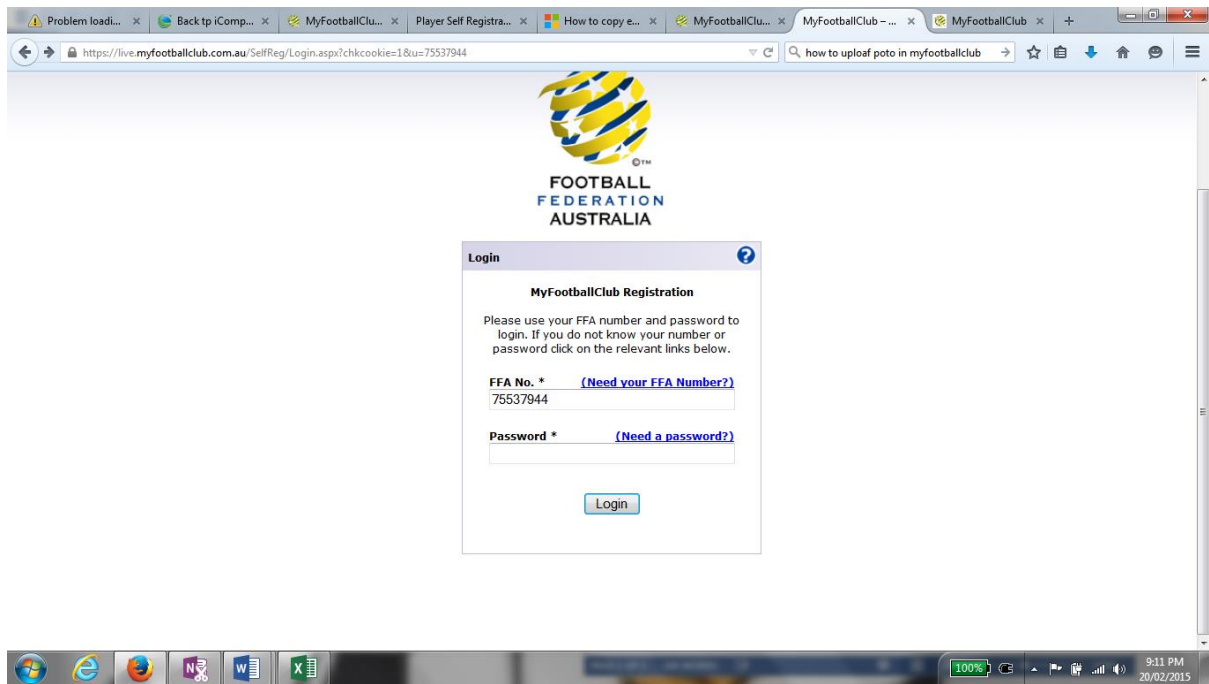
Problem loadi... × Back tp iComp... × MyFootballClu... × Player Self Registra... × How to copy e... × MyFootballClu... × MyFootballClub – ... × MyFootballClub × +

https://live.myfootballclub.com.au/SelfReg/Login.aspx?chkcookie=1&u=75537944

how to uploaf poto in myfootballclub

FOOTBALL FEDERATION AUSTRALIA

Login

MyFootballClub Registration

Please use your FFA number and password to login. If you do not know your number or password click on the relevant links below.

FFA No. * (Need your FFA Number?)

75537944

Password * (Need a password?)

Login

100%

9:11 PM 20/02/2015